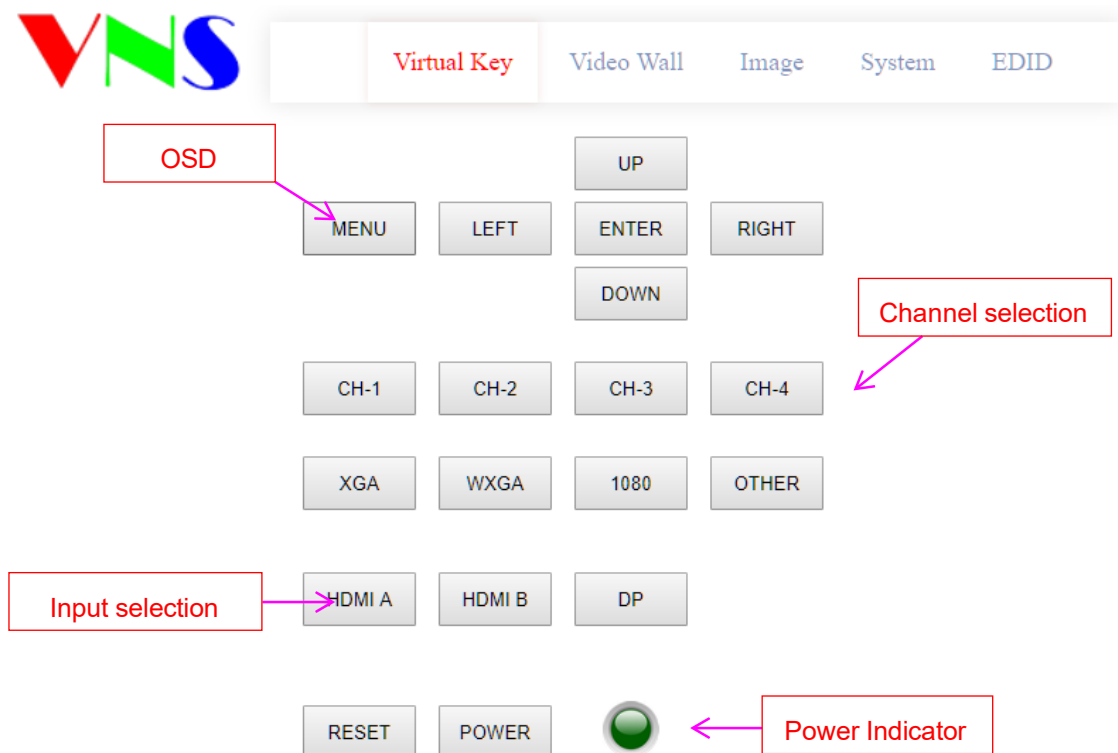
VNS

Virtual Key Video Wall Image System EDID

OSD

UP

MENU LEFT ENTER RIGHT

DOWN

Channel selection

CH-1 CH-2 CH-3 CH-4

XGA WXGA 1080 OTHER

Input selection

HDMI A HDMI B DP

RESET POWER

Power Indicator